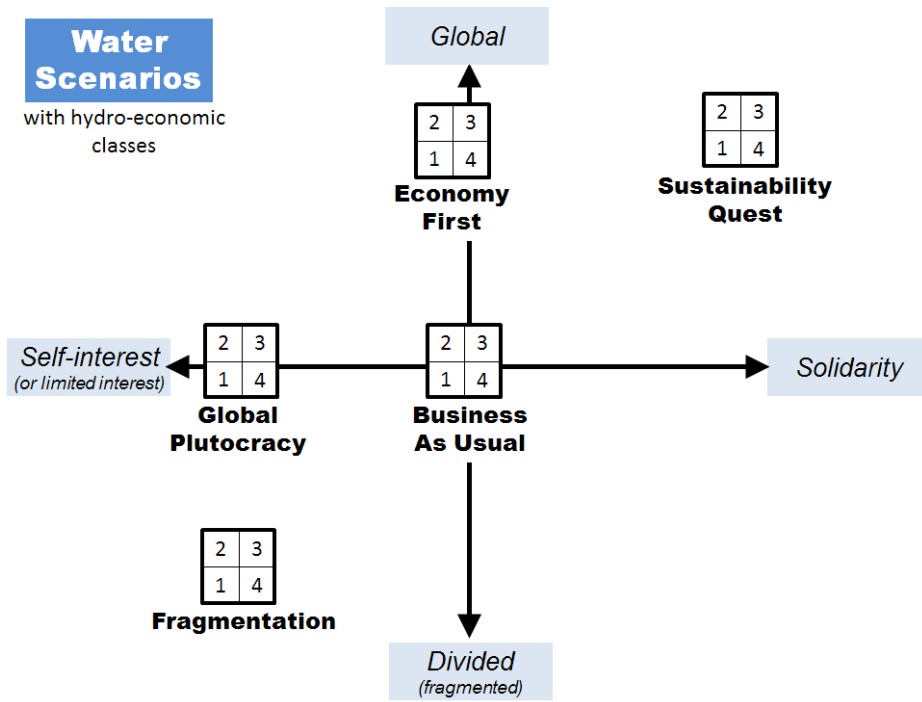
Water Scenarios
with hydro-economic classes

Global

| 2 | 3 |
|---|---|
| 1 | 4 |

Economy First

| 2 | 3 |
|---|---|
| 1 | 4 |

Sustainability Quest

Self-interest
(or limited interest)

| 2 | 3 |
|---|---|
| 1 | 4 |

Global Plutocracy

| 2 | 3 |
|---|---|
| 1 | 4 |

Business As Usual

Solidarity

| 2 | 3 |
|---|---|
| 1 | 4 |

Fragmentation

Divided
(fragmented)